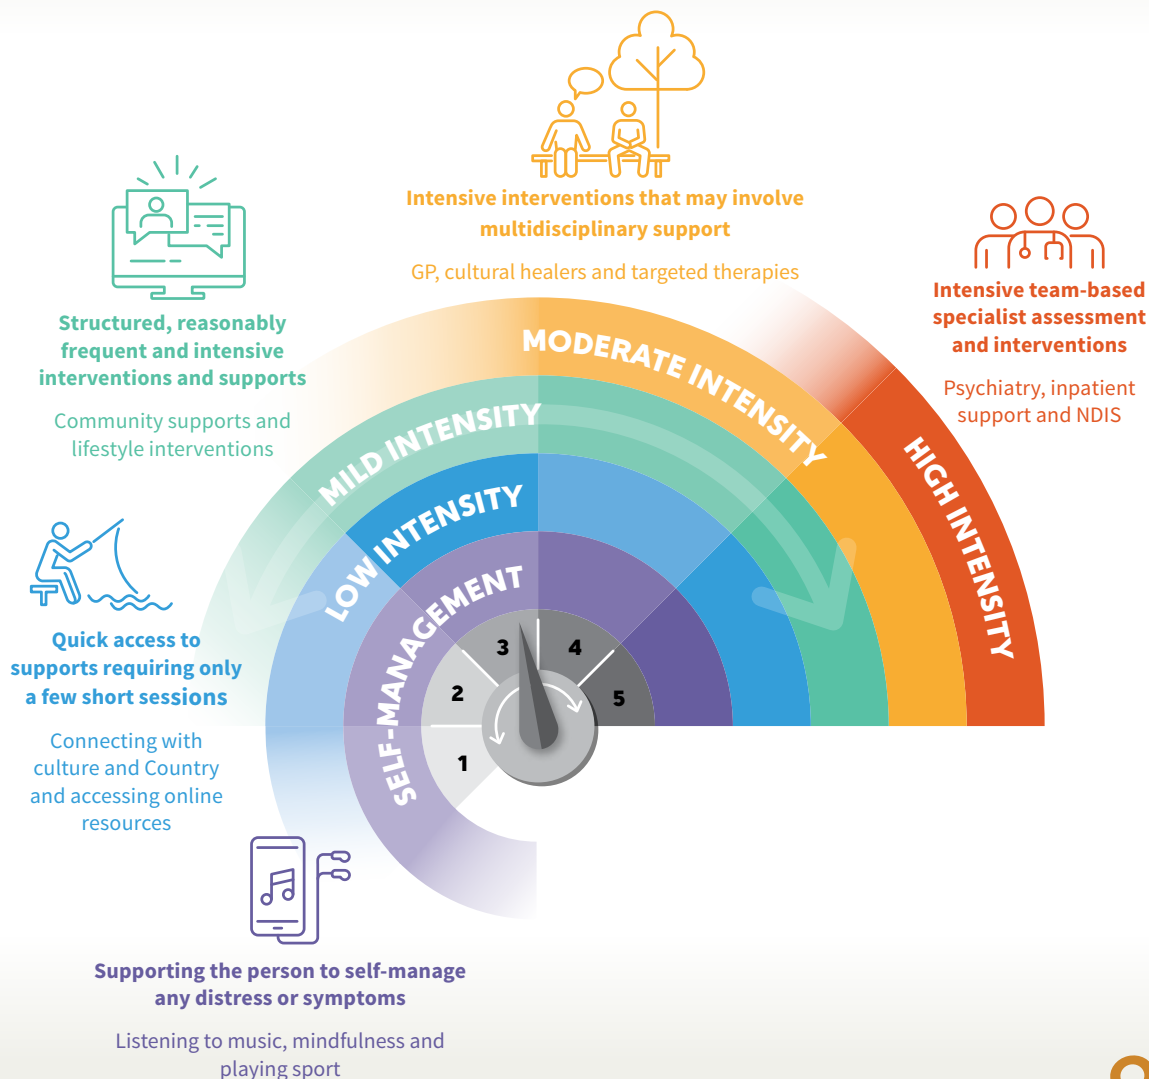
Intensive interventions that may involve multidisciplinary support

GP, cultural healers and targeted therapies

Structured, reasonably frequent and intensive interventions and supports

Community supports and lifestyle interventions

Intensive team-based specialist assessment and interventions

Psychiatry, inpatient support and NDIS

MODERATE INTENSITY

MILD INTENSITY

LOW INTENSITY

HIGH INTENSITY

SELF-MANAGEMENT

1

2

3

4

5

Quick access to supports requiring only a few short sessions

Connecting with culture and Country and accessing online resources

Supporting the person to self-manage any distress or symptoms

Listening to music, mindfulness and playing sport